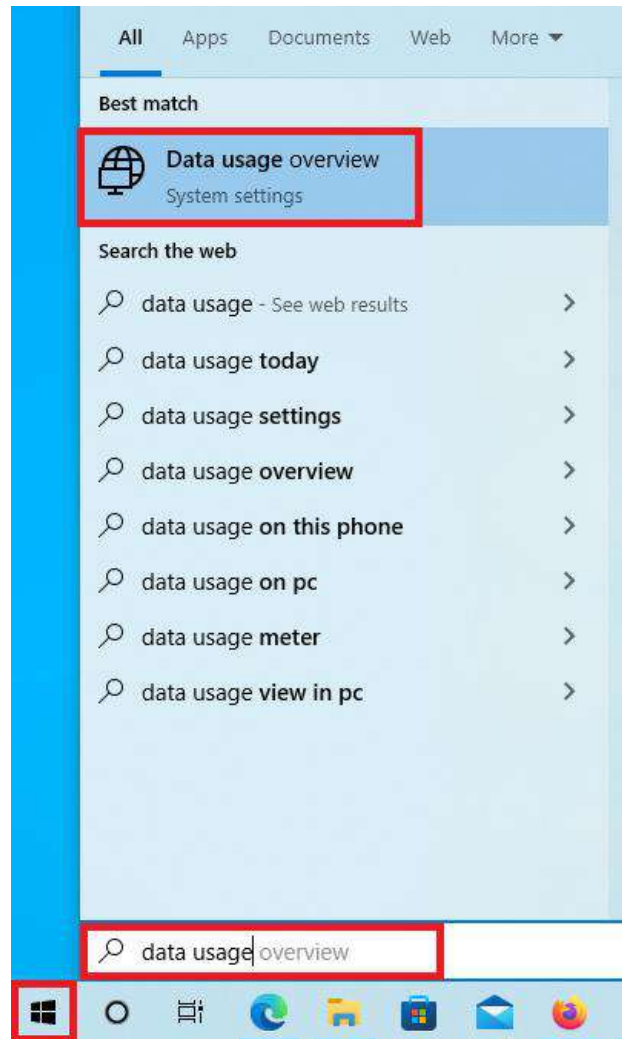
All Apps Documents Web More

Best match

Data usage overview
System settings

Search the web

data usage - See web results

data usage today

data usage settings

data usage overview

data usage on this phone

data usage on pc

data usage meter

data usage view in pc

data usage overview